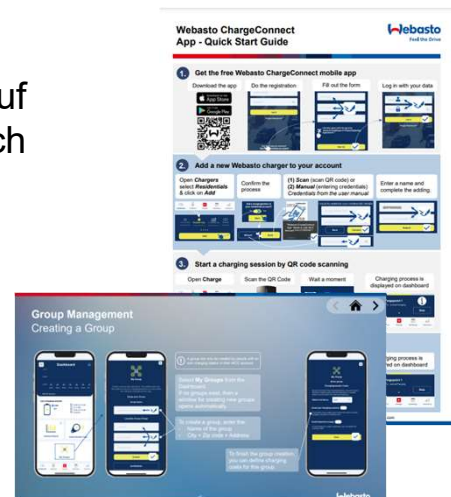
uf
ch

Webasto ChargeConnect App - Quick Start Guide

Webasto
Feel the Drive

1. Get the free Webasto ChargeConnect mobile app

Download the app

Do the registration

Fill out the form

Log in with your data

2. Add a new Webasto charger to your account

Open Chargers select Residentials & click on Add

Confirm the process

(1) Scan (scan QR code) or (2) Manual (entering credentials) Credentials from the user manual

Enter a name and complete the adding

3. Start a charging session by QR code scanning

Open Charge

Scan the QR Code

Wait a moment

Charging process is displayed on dashboard

Group Management
Creating a Group

Dashboard

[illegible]

Select My Groups from the Dashboard.
If no groups exist, then a window for creating new groups opens automatically.

To create a group, enter the
- Name of the group
- City + Zip code + Address

To finish the group creation, you can define charging costs for the group.

Webasto